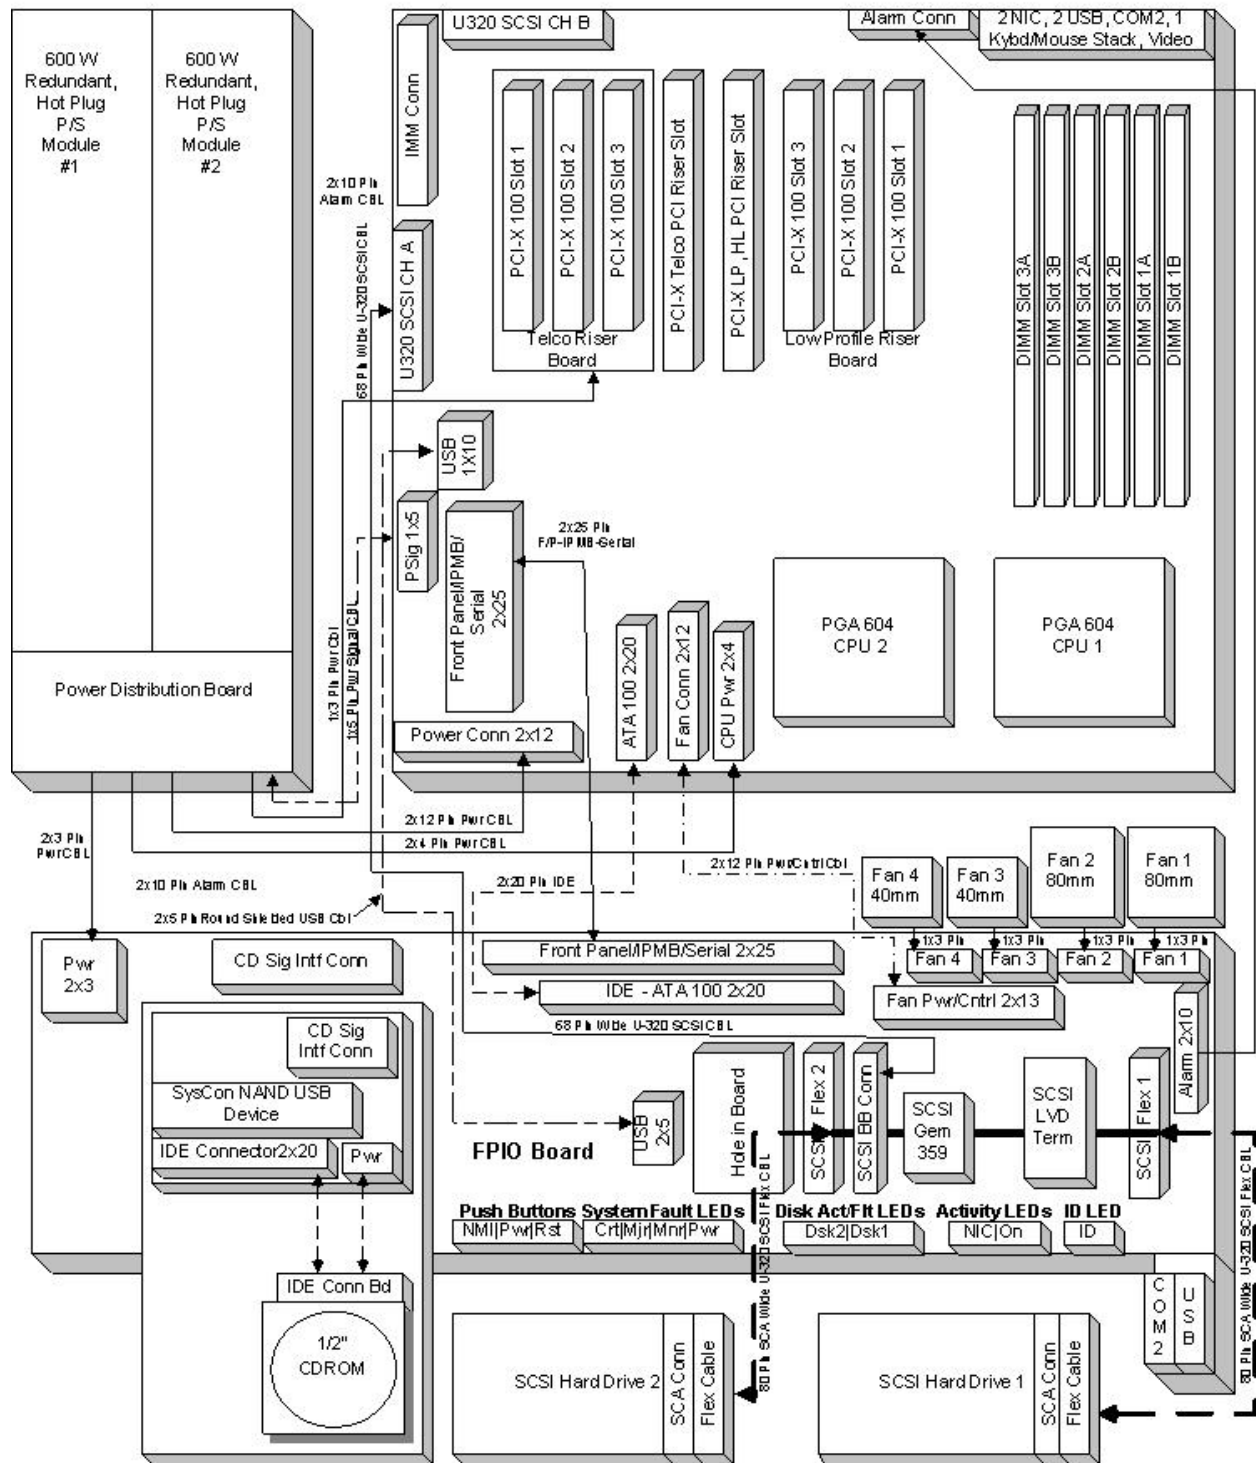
600 W Redundant, Hot Plug P/S Module #1

600 W Redundant, Hot Plug P/S Module #2

Power Distribution Board

U320 SCSI CH B

Alarm Conn

2 NIC, 2 USB, COM2, 1 Kybd/Mouse Stack, Video

IMM Conn

2x10 Pin Alarm CBL

U320 SCSI CH A

68 Pin Wide U-320 SCSI CBL

PCI-X 100 Slot 1

PCI-X 100 Slot 2

PCI-X 100 Slot 3

Telco Riser Board

PCI-X Telco PCI Riser Slot

PCI-X LP, HL PCI Riser Slot

PCI-X 100 Slot 3

PCI-X 100 Slot 2

PCI-X 100 Slot 1

Low Profile Riser Board

DIMM Slot 3A

DIMM Slot 3B

DIMM Slot 2A

DIMM Slot 2B

DIMM Slot 1A

DIMM Slot 1B

USB 1X10

PSig 1x5

Front Panel/IPMB/ Serial 2x25

2x25 Pin F/P-IPMB-Serial

1x3 Pin Pwr Cbl

1x5 Pin Pwr Signal CBL

PGA 604 CPU 2

PGA 604 CPU 1

ATA 100 2x20

Fan Conn 2x12

CPU Pwr 2x4

Power Conn 2x12

2x12 Pin Pwr CBL

2x4 Pin Pwr CBL

2x3 Pin Pwr CBL

2x12 Pin Pwr/Cntrl Cbl

2x10 Pin Alarm CBL

2x20 Pin IDE

2x5 Pin Round Shielded USB Cbl

Fan 4 40mm

Fan 3 40mm

Fan 2 80mm

Fan 1 80mm

Pwr 2x3

CD Sig Intf Conn

Front Panel/IPMB/Serial 2x25

1x3 Pin

1x3 Pin

1x3 Pin

1x3 Pin

Fan 4

Fan 3

Fan 2

Fan 1

IDE - ATA 100 2x20

Fan Pwr/Cntrl 2x13

68 Pin Wide U-320 SCSI CBL

CD Sig Intf Conn

SysCon NAND USB Device

IDE Connector2x20

Pwr

FPIO Board

USB 2x5

Hole in Board

SCSI Flex CBL

Flex 2

SCSI

SCSI BB Conn

SCSI Gem 359

SCSI LVD Term

Flex 1

SCSI

Alarm 2x10

Push Buttons

NMI|Pwr|Rst

System Fault LEDs

Crt|Mjr|Mnr|Pwr

Disk Act/Flt LEDs

Dsk2|Dsk1

Activity LEDs

NIC|On

ID LED

ID

IDE Conn Bd

1/2" CDROM

80 Pin SCA Wide U-320 SCSI Flex CBL

SCSI Hard Drive 2

SCA Conn

Flex Cable

SCSI Hard Drive 1

SCA Conn

Flex Cable

COM 2

USB

80 Pin SCA Wide U-320 SCSI Flex CBL